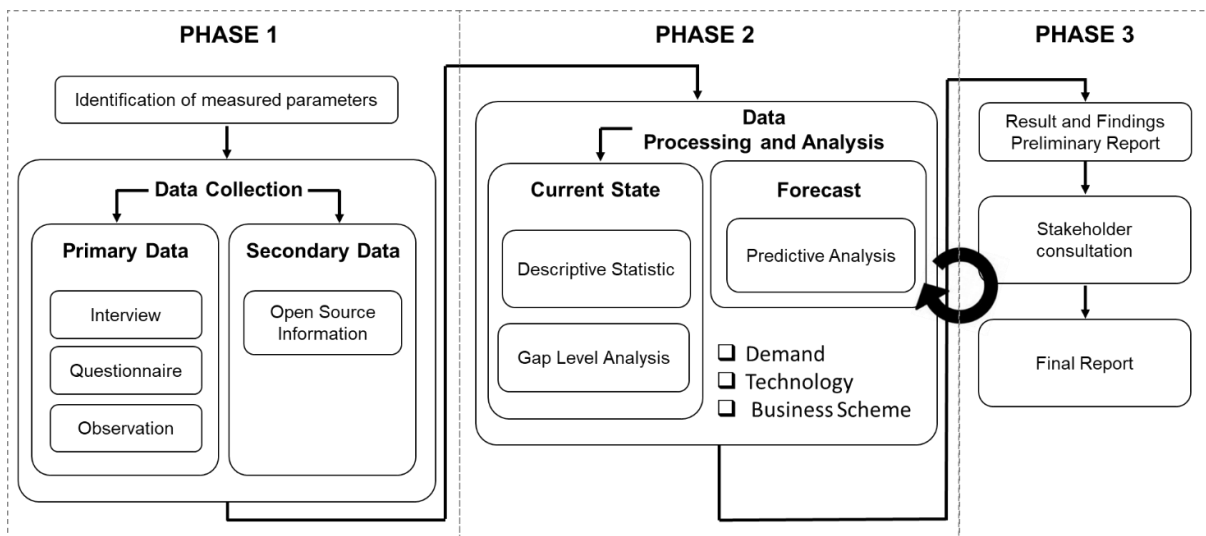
PHASE 1

Identification of measured parameters

Data Collection

Primary Data

Interview

Questionnaire

Observation

Secondary Data

Open Source Information

PHASE 2

Data Processing and Analysis

Current State

Descriptive Statistic

Gap Level Analysis

Forecast

Predictive Analysis

❑ Demand
❑ Technology
❑ Business Scheme

PHASE 3

Result and Findings Preliminary Report

Stakeholder consultation

Final Report